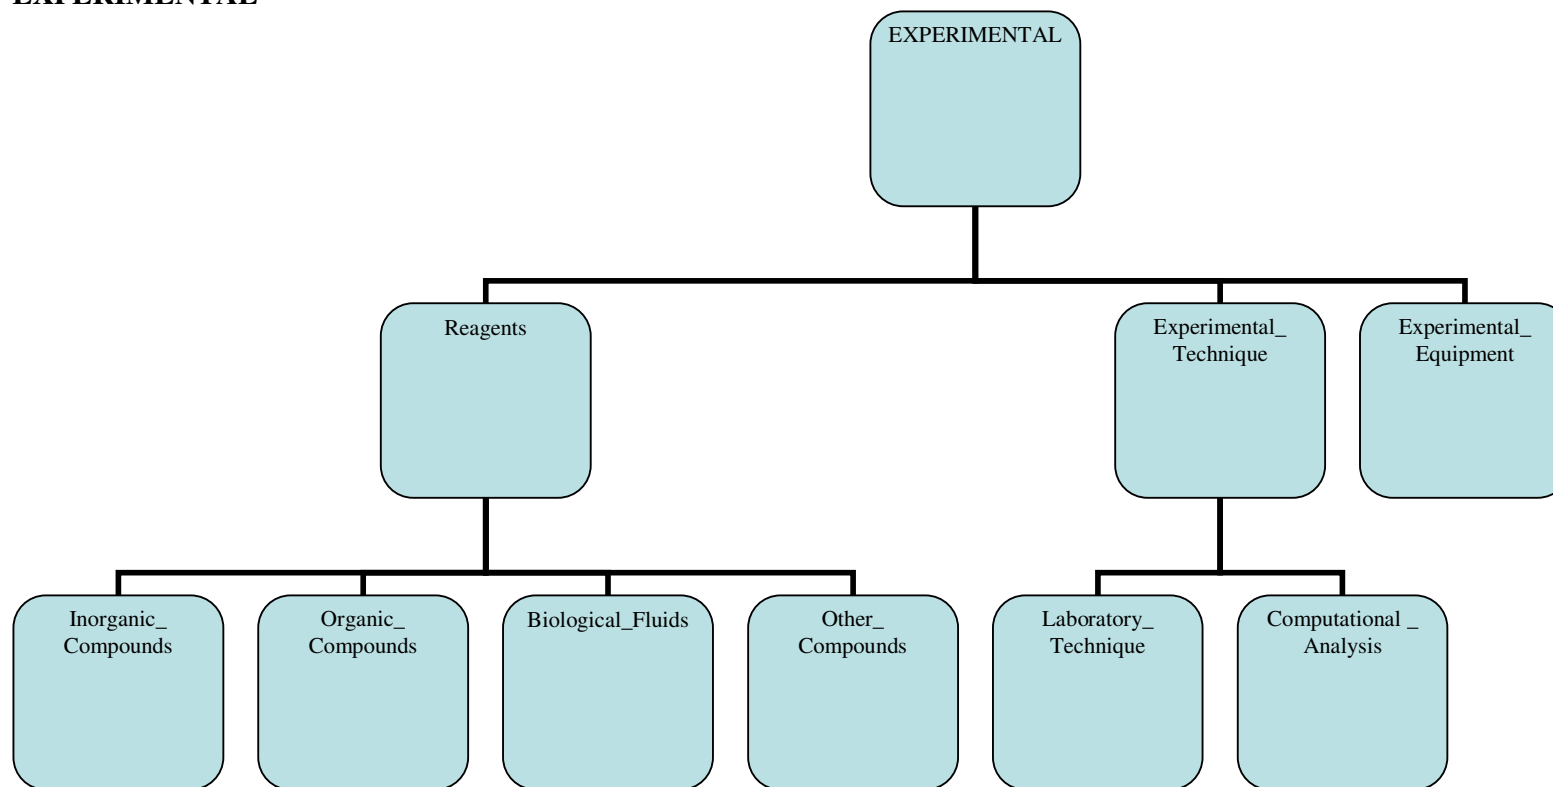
EXPERIMENTAL

EXPERIMENTAL

Reagents

Experimental_ Technique

Experimental_ Equipment

Inorganic_ Compounds

Organic_ Compounds

Biological_Fluids

Other_ Compounds

Laboratory_ Technique

Computational _ Analysis